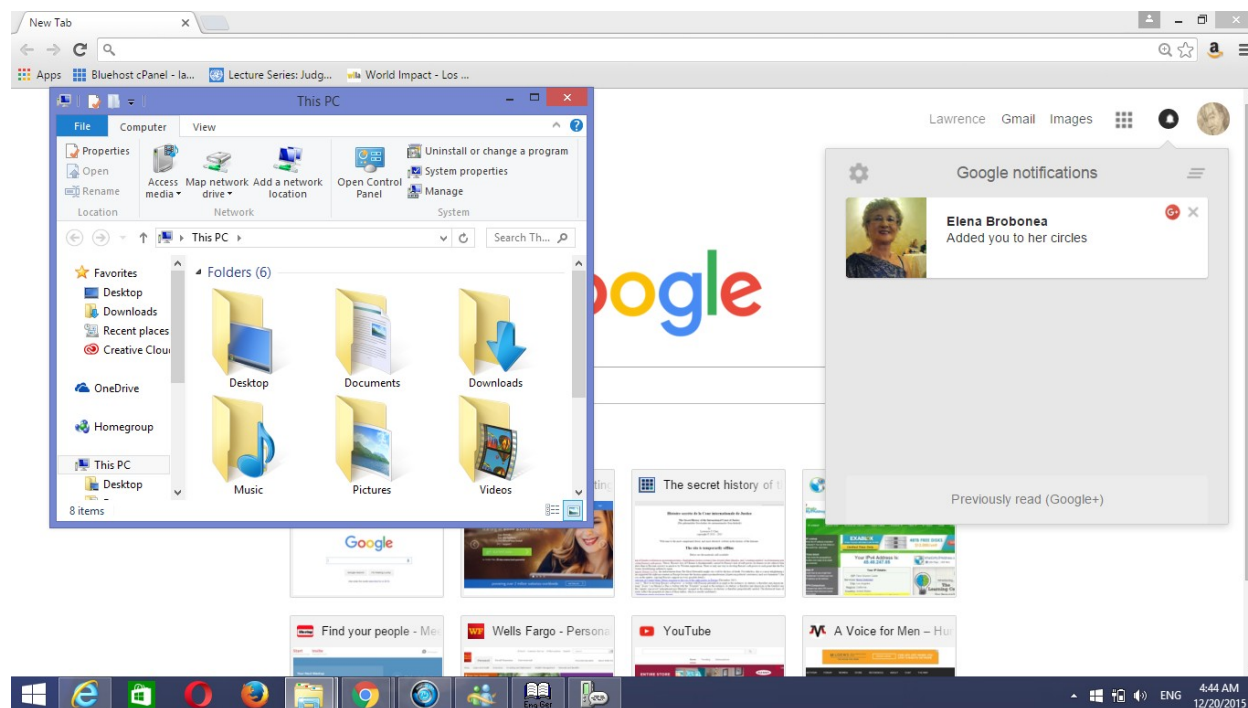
New Tab

Apps Bluehost cPanel - la... Lecture Series: Judg... World Impact - Los ...

This PC

File Computer View

Properties
Open
Rename
Location

Access media
Map network drive
Add a network location
Network

Open Control Panel
Uninstall or change a program
System properties
Manage
System

This PC

Search Th...

Favorites
Desktop
Downloads
Recent places
Creative Clou
OneDrive
Homegroup
This PC
Desktop

Folders (6)

Desktop
Documents
Downloads
Music
Pictures
Videos

8 items

Lawrence Gmail Images

Google notifications

Elena Brobonea
Added you to her circles

Previously read (Google+)

oogle

The secret history of t

Google

Find your people - Me
Wells Fargo - Persona
YouTube
A Voice for Men – Hu

ENG 4:44 AM 12/20/2015